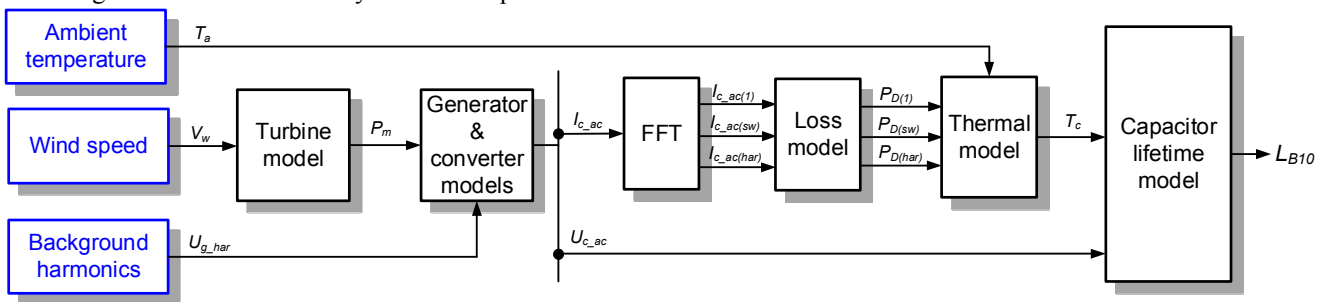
Ambient temperature

$T_a$

Wind speed

$V_w$

Turbine model

$P_m$

Generator & converter models

Background harmonics

$U_{g\_har}$

$I_{c\_ac}$

FFT

$I_{c\_ac(1)}$

$I_{c\_ac(sw)}$

$I_{c\_ac(har)}$

Loss model

$P_{D(1)}$

$P_{D(sw)}$

$P_{D(har)}$

Thermal model

$T_c$

Capacitor lifetime model

$L_{B10}$

$U_{c\_ac}$